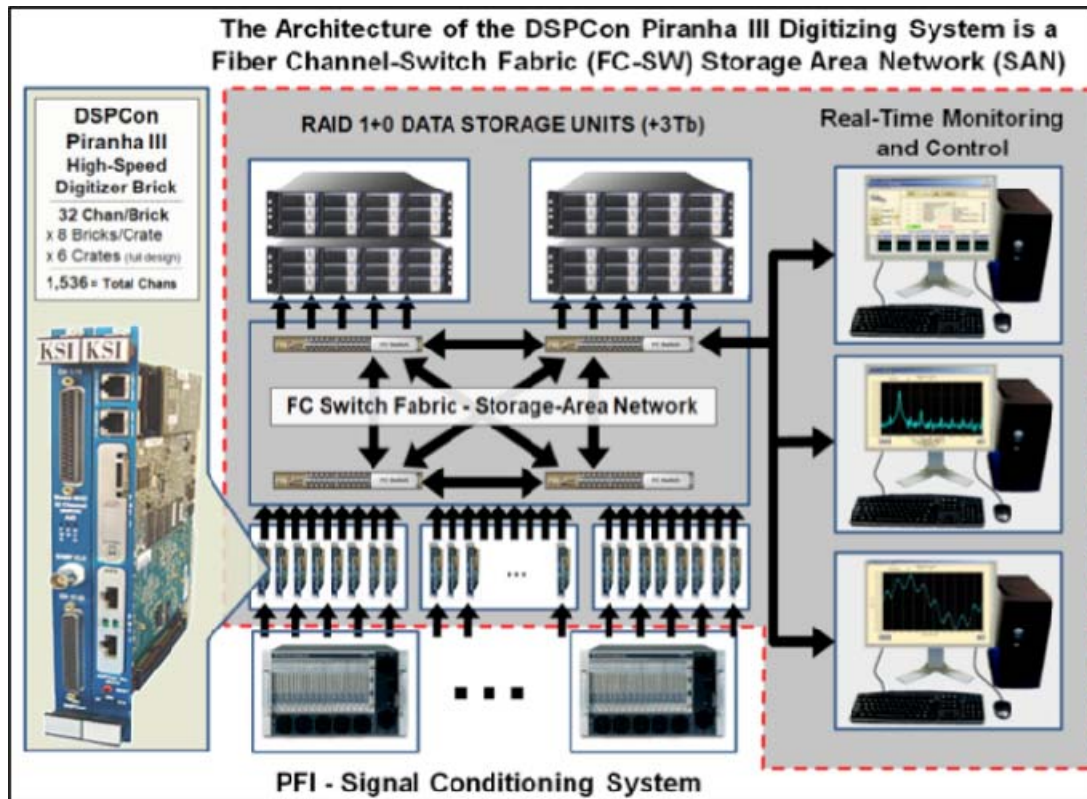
The Architecture of the DSPCon Piranha III Digitizing System is a Fiber Channel-Switch Fabric (FC-SW) Storage Area Network (SAN)

DSPCon Piranha III High-Speed Digitizer Brick

32 Chan/Brick
x 8 Bricks/Crate
x 6 Crates (full design)
1,536 = Total Chans

KSI KSI

RAID 1+0 DATA STORAGE UNITS (+3Tb)

Real-Time Monitoring and Control

FC Switch

FC Switch

FC Switch Fabric - Storage-Area Network

FC Switch

FC Switch

...

■ ■ ■

PFI - Signal Conditioning System